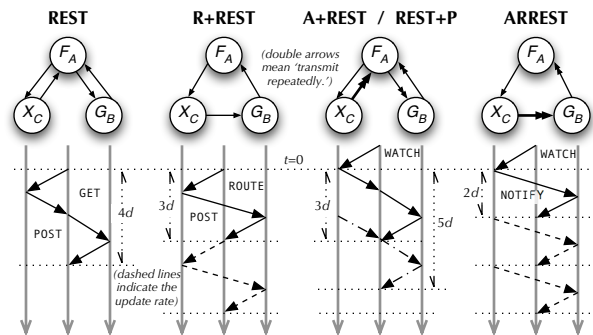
REST

R+REST

A+REST / REST+P

ARREST

$F_A$

$X_C$

$G_B$

$F_A$

$X_C$

$G_B$

(double arrows mean 'transmit repeatedly.')

$F_A$

$X_C$

$G_B$

$F_A$

$X_C$

$G_B$

GET

$4d$

POST

ROUTE

$3d$

POST

$t$=0

WATCH

$3d$

$5d$

WATCH

$2d$

NOTIFY

(dashed lines indicate the update rate)